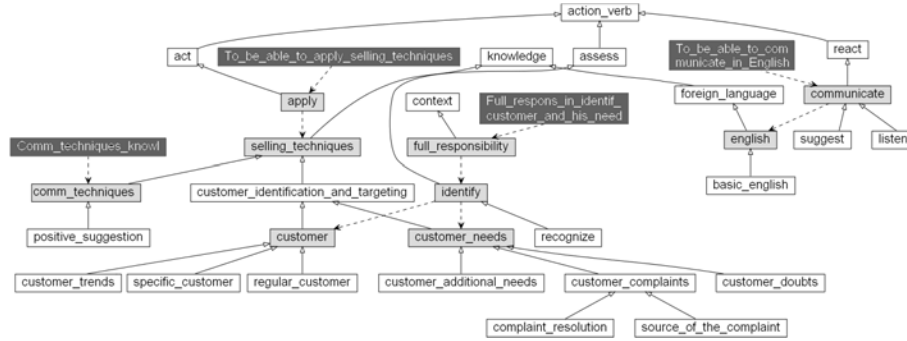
action_verb

act

To_be_able_to_apply_selling_techniques

knowledge

assess

To_be_able_to_com municate_in_English

react

apply

context

Full_respons_in_identif_ customer_and_his_need

foreign_language

communicate

Comm_techniques_knowl

selling_techniques

full_responsibility

english

suggest

listen

comm_techniques

customer_identification_and_targeting

identify

basic_english

positive_suggestion

customer

customer_needs

recognize

customer_trends

specific_customer

regular_customer

customer_additional_needs

customer_complaints

customer_doubts

complaint_resolution

source_of_the_complaint